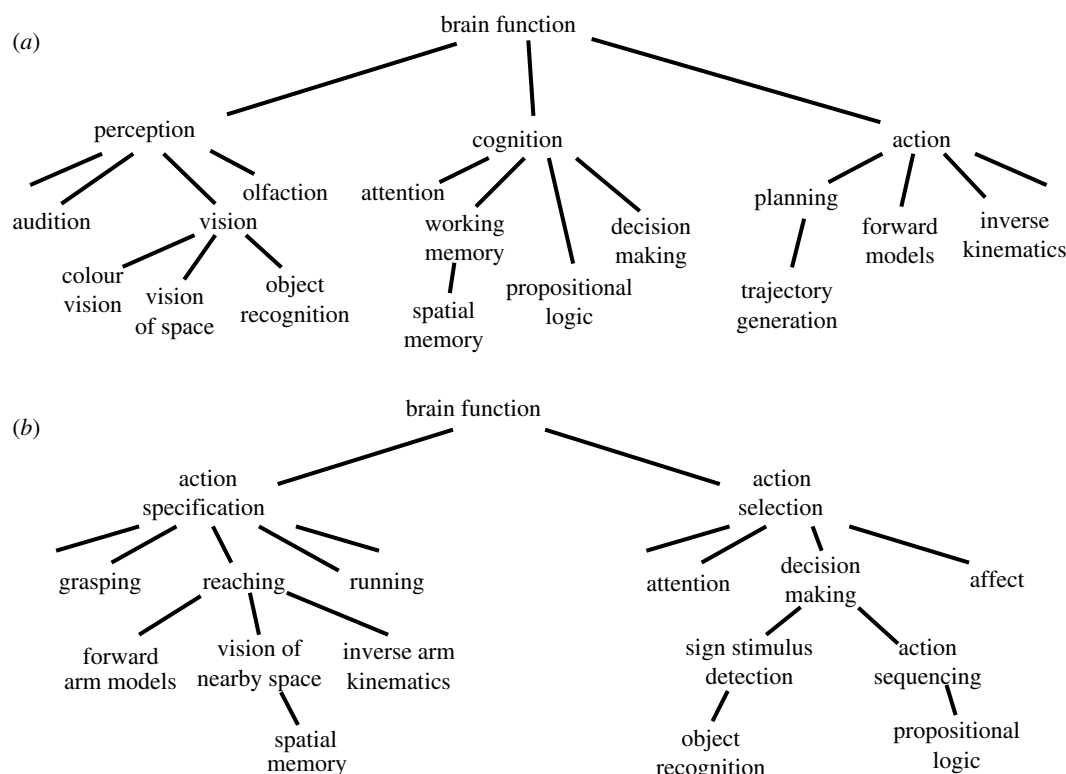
(a)

brain function

perception

audition

vision

olfaction

colour vision

vision of space

object recognition

cognition

attention

working memory

spatial memory

propositional logic

decision making

action

planning

trajectory generation

forward models

inverse kinematics

(b)

brain function

action specification

grasping

reaching

running

forward arm models

vision of nearby space

spatial memory

inverse arm kinematics

action selection

attention

decision making

affect

sign stimulus detection

object recognition

action sequencing

propositional logic